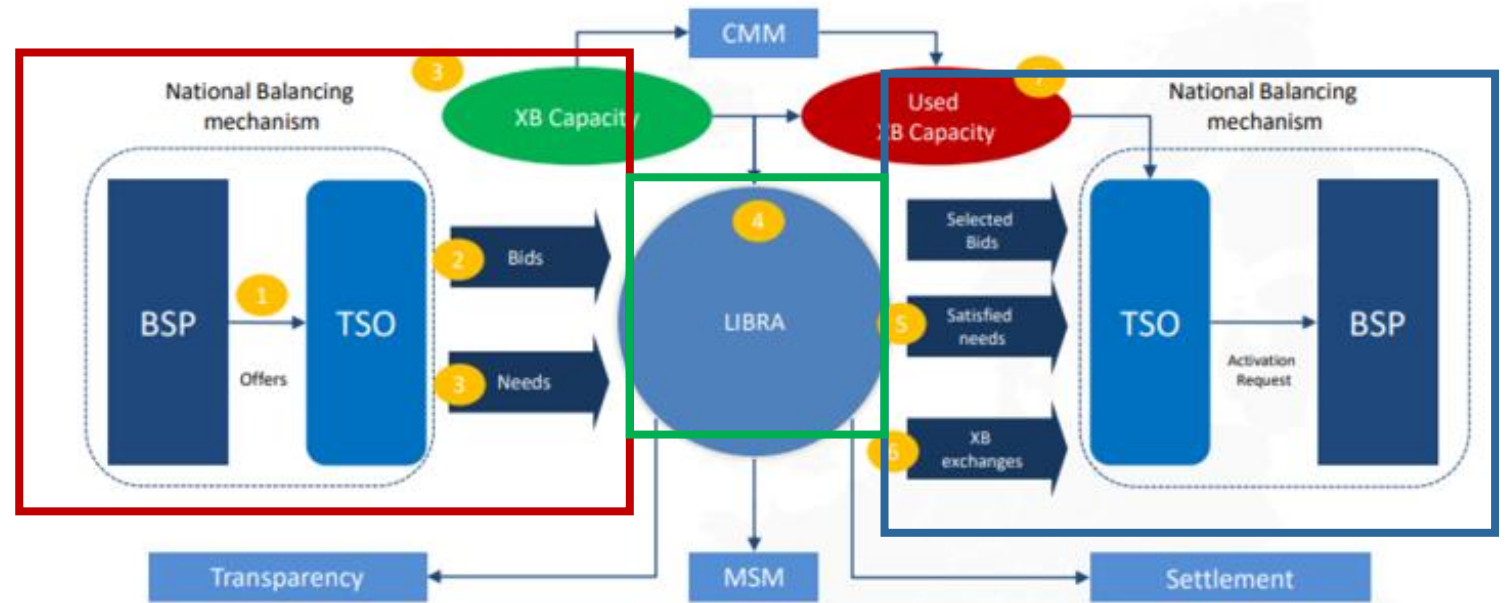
CMM

3

National Balancing mechanism

XB Capacity

Used XB Capacity

7

National Balancing mechanism

4

BSP

1

Offers

TSO

2 Bids

3 Needs

LIBRA

Selected Bids

5 Satisfied needs

6 XB exchanges

TSO

Activation Request

BSP

Transparency

MSM

Settlement